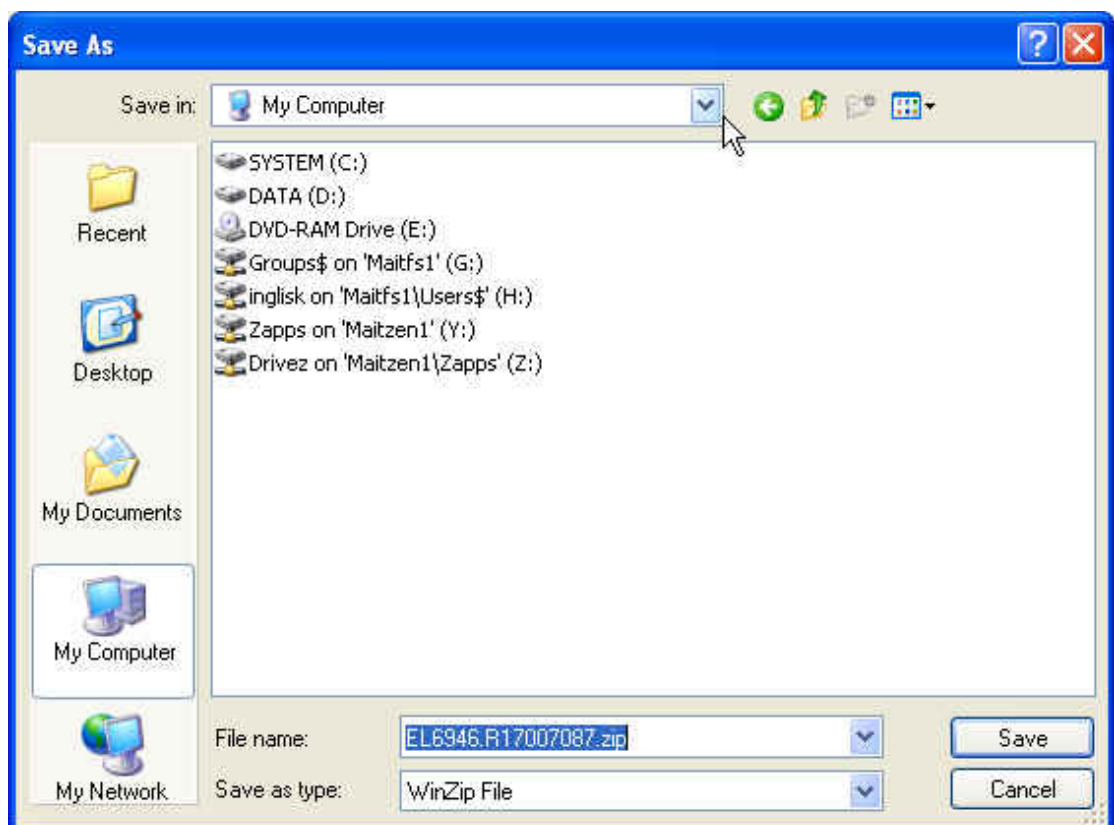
Save As

Save in: My Computer

Recent

Desktop

My Documents

My Computer

My Network

SYSTEM (C:)
DATA (D:)
DVD-RAM Drive (E:)
Groups$ on 'Maitfs1' (G:)
inglisk on 'Maitfs1\Users$' (H:)
Zapps on 'Maitzen1' (Y:)
Drivez on 'Maitzen1\Zapps' (Z:)

File name: EL6946.R17007087.zip

Save as type: WinZip File

Save

Cancel